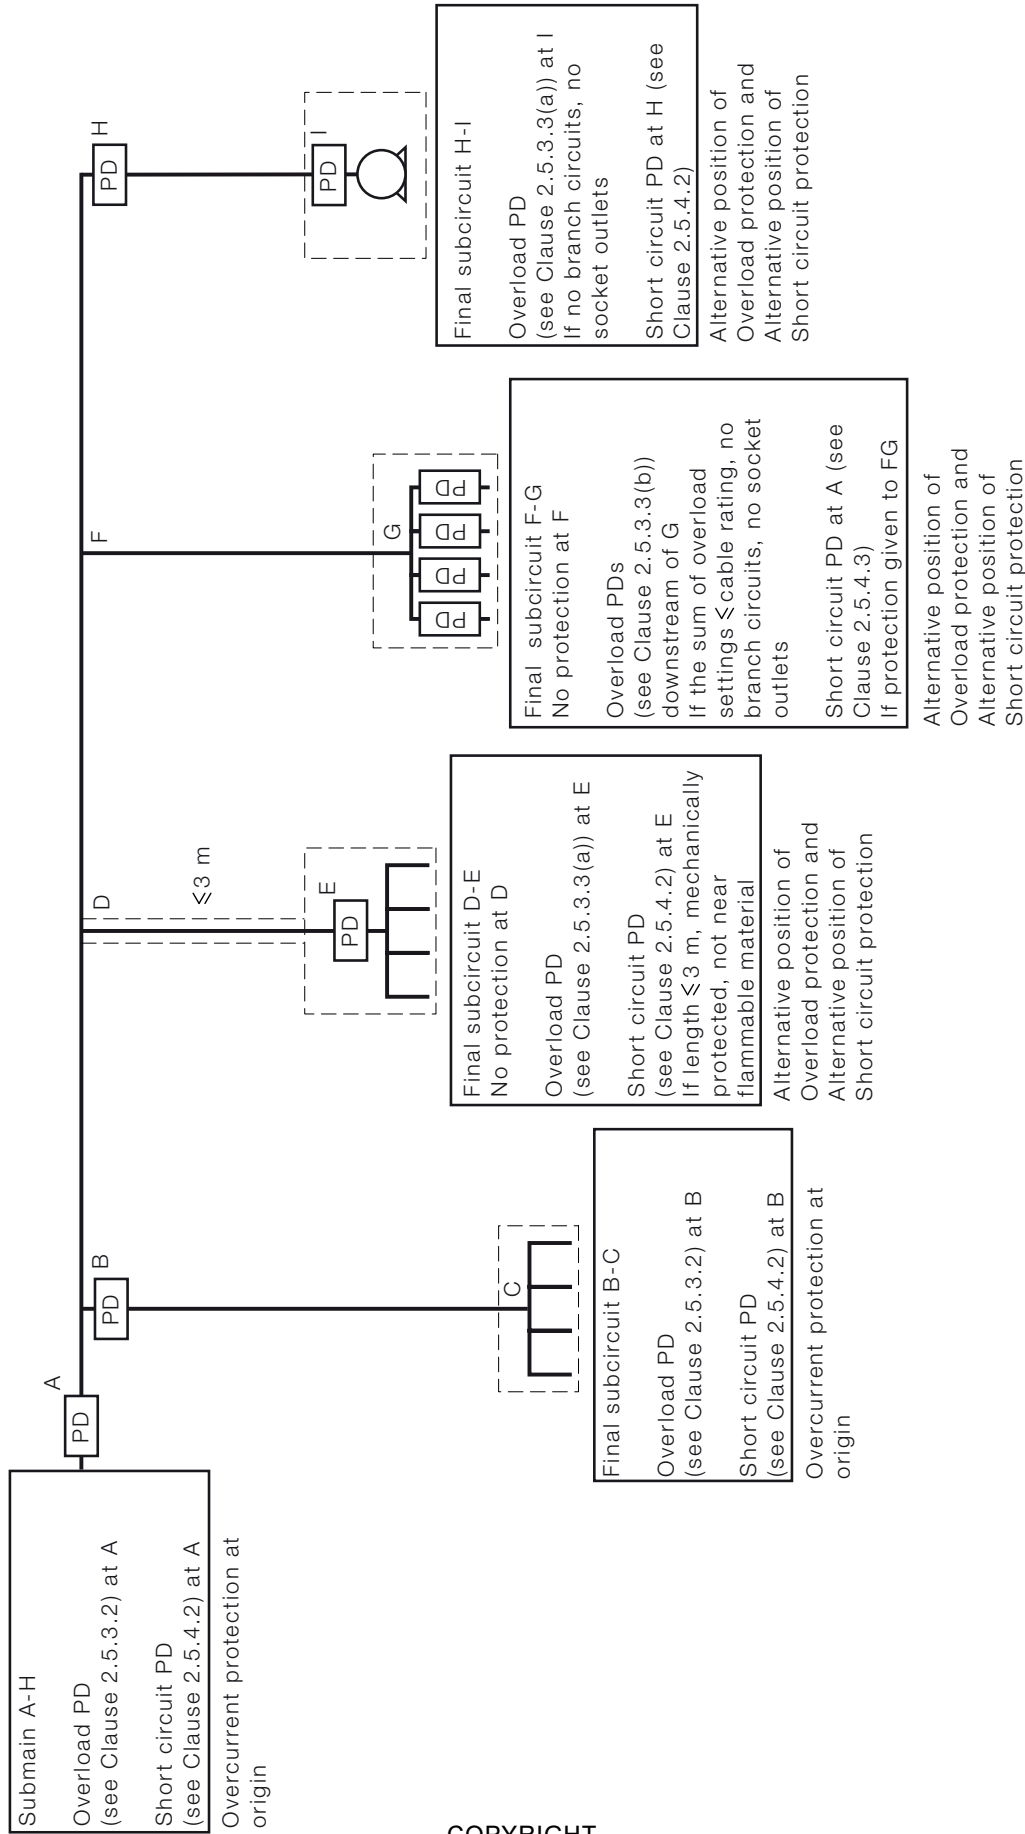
Submain A-H

Overload PD
(see Clause 2.5.3.2) at A

Short circuit PD
(see Clause 2.5.4.2) at A

Overcurrent protection at origin

A
PD

B
PD

C

Final subcircuit B-C

Overload PD
(see Clause 2.5.3.2) at B

Short circuit PD
(see Clause 2.5.4.2) at B

Overcurrent protection at origin

D
⩽3 m
E
PD

Final subcircuit D-E
No protection at D

Overload PD
(see Clause 2.5.3.3(a)) at E

Short circuit PD
(see Clause 2.5.4.2) at E
If length ⩽3 m, mechanically protected, not near flammable material

Alternative position of Overload protection and Alternative position of Short circuit protection

F
G
PD
PD
PD
PD

Final subcircuit F-G
No protection at F

Overload PDs
(see Clause 2.5.3.3(b)) downstream of G
If the sum of overload settings ⩽cable rating, no branch circuits, no socket outlets

Short circuit PD at A (see Clause 2.5.4.3)
If protection given to FG

Alternative position of Overload protection and Alternative position of Short circuit protection

H
PD
I
PD

Final subcircuit H-I

Overload PD
(see Clause 2.5.3.3(a)) at I
If no branch circuits, no socket outlets

Short circuit PD at H (see Clause 2.5.4.2)

Alternative position of Overload protection and Alternative position of Short circuit protection

COPYRIGHT